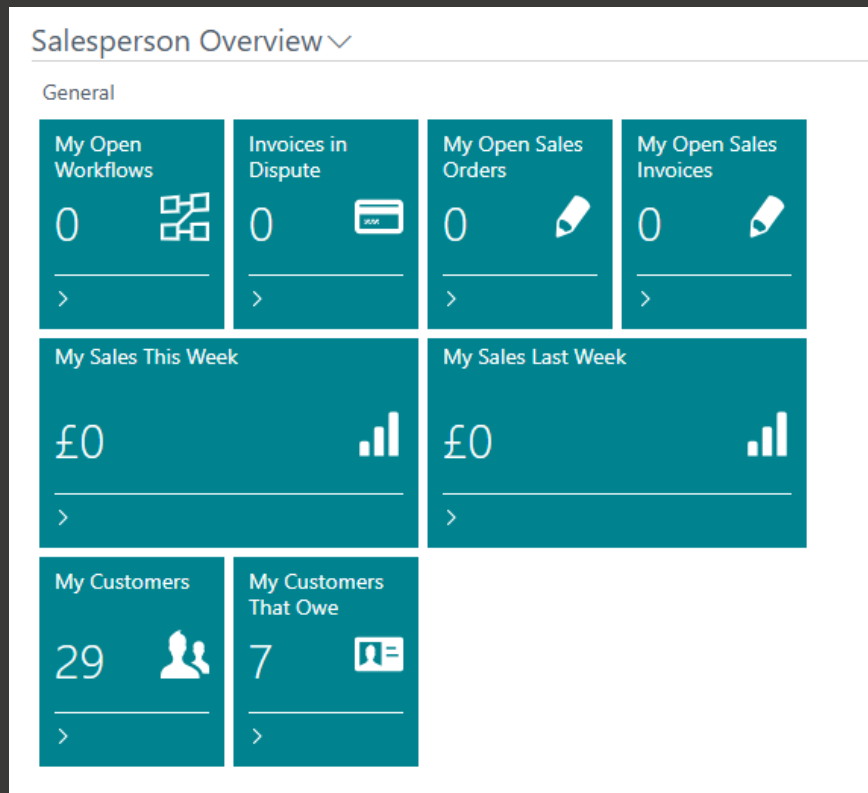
Salesperson Overview

General

My Open Workflows
0
>

Invoices in Dispute
0
>

My Open Sales Orders
0
>

My Open Sales Invoices
0
>

My Sales This Week
£0
>

My Sales Last Week
£0
>

My Customers
29
>

My Customers That Owe
7
>